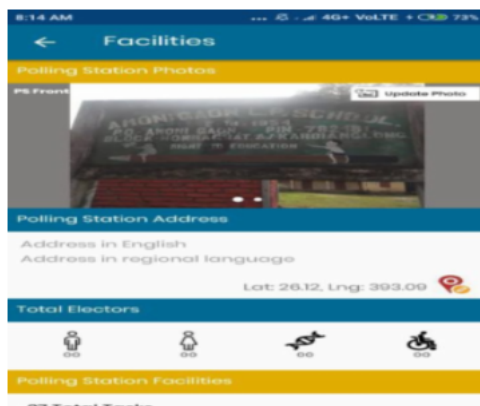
8:14 AM ... 4G+ VoLTE 73%

←  Facilities

Polling Station Photos

PS Front

Update Photo

ARONGAON L.P. SCHOOL
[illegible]

Polling Station Address

Address in English
Address in regional language

Lat: 26.12, Lng: 393.09

Total Electors

00 00 00 00

Polling Station Facilities

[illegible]